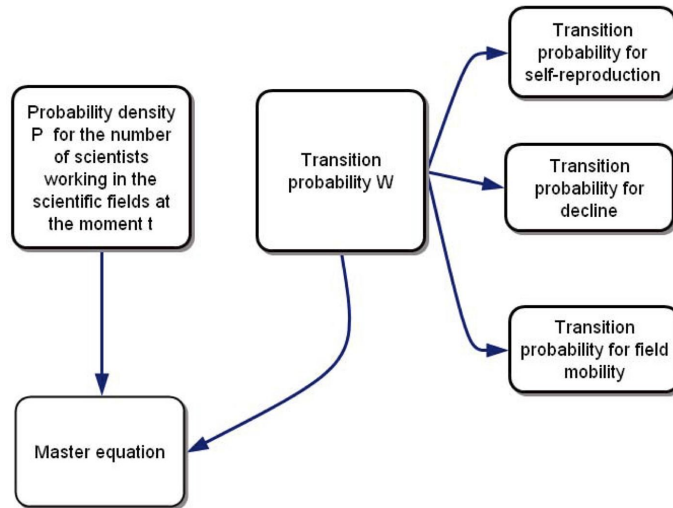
Probability density P for the number of scientists working in the scientific fields at the moment t

Transition probability W

Transition probability for self-reproduction

Transition probability for decline

Transition probability for field mobility

Master equation